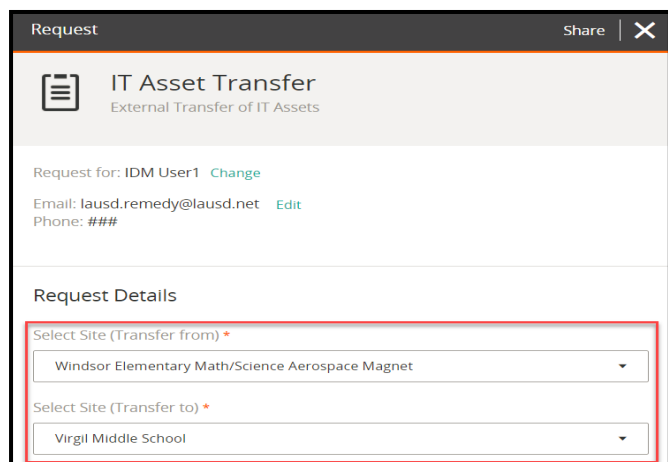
Request

Share

IT Asset Transfer

External Transfer of IT Assets

Request for: IDM User1 Change

Email: lausd.remedy@lausd.net Edit

Phone: ###

Request Details

Select Site (Transfer from) *

Windsor Elementary Math/Science Aerospace Magnet

Select Site (Transfer to) *

Virgil Middle School